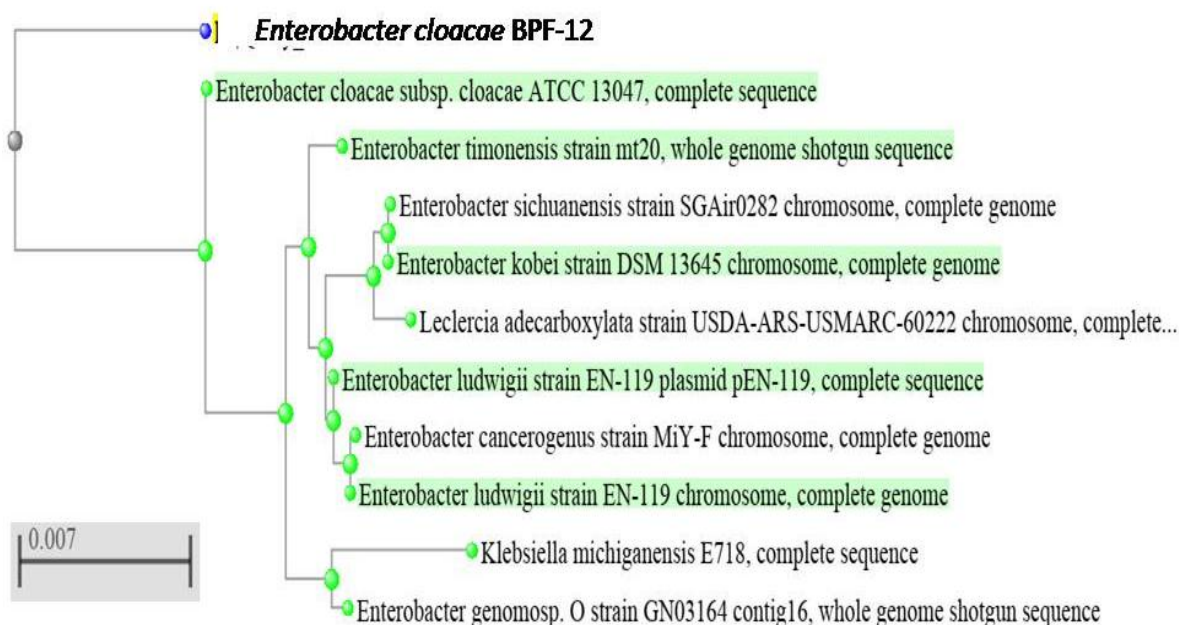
Enterobacter cloacae BPF-12

Enterobacter cloacae subsp. cloacae ATCC 13047, complete sequence

Enterobacter timonensis strain mt20, whole genome shotgun sequence

Enterobacter sichuanensis strain SGAir0282 chromosome, complete genome

Enterobacter kobei strain DSM 13645 chromosome, complete genome

Leclercia adecarboxylata strain USDA-ARS-USMARC-60222 chromosome, complete...

Enterobacter ludwigii strain EN-119 plasmid pEN-119, complete sequence

Enterobacter cancerogenus strain MiY-F chromosome, complete genome

Enterobacter ludwigii strain EN-119 chromosome, complete genome

0.007

Klebsiella michiganensis E718, complete sequence

Enterobacter genomosp. O strain GN03164 contig16, whole genome shotgun sequence